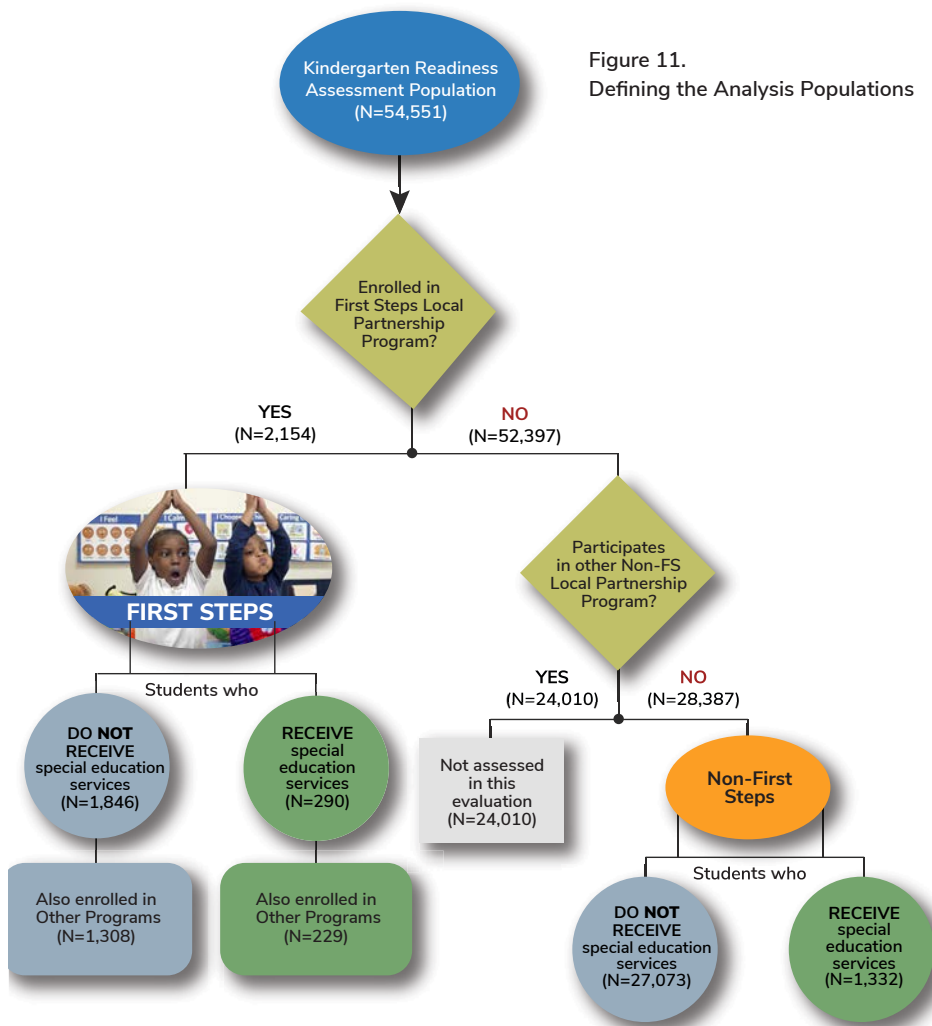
Figure 11.
Defining the Analysis Populations

Kindergarten Readiness Assessment Population (N=54,551)

Enrolled in First Steps Local Partnership Program?

YES (N=2,154)

NO (N=52,397)

I Feel I Calm I Choose Caring

FIRST STEPS

Students who

DO NOT RECEIVE special education services (N=1,846)

RECEIVE special education services (N=290)

Also enrolled in Other Programs (N=1,308)

Also enrolled in Other Programs (N=229)

Participates in other Non-FS Local Partnership Program?

YES (N=24,010)

NO (N=28,387)

Not assessed in this evaluation (N=24,010)

Non-First Steps

Students who

DO NOT RECEIVE special education services (N=27,073)

RECEIVE special education services (N=1,332)